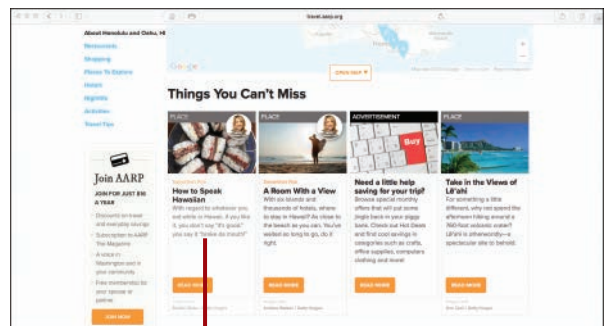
travel.aarp.org

About Honolulu and Oahu, HI

Restaurants

Shopping

Places To Explore

Hotels

Nightlife

Activities

Travel Tips

Google

Check Map ▼

Things You Can't Miss

PLACE

How to Speak Hawaiian

With regard to whatever you eat while in Hawaii, if you like it, you don't say "it's good," you say it "broke da mouth!"

READ MORE

PLACE

A Room With a View

With six islands and thousands of hotels, where to stay in Hawaii? As close to the beach as you can. You've waited so long to go, do it right.

READ MORE

ADVERTISEMENT

Buy

Need a little help saving for your trip?

Browse special monthly offers that will put some jingle back in your piggy bank. Check out Hot Deals and find cool savings in categories such as crafts, office supplies, computers clothing and more!

READ MORE

PLACE

Take in the Views of Lē'ahi

For something a little different, why not spend the afternoon hiking around a 760-foot volcanic crater? Lē'ahi is otherworldly—a spectacular site to behold.

READ MORE

Join AARP

JOIN FOR JUST $16 A YEAR

Discounts on travel and everyday savings

Subscription to AARP The Magazine

A voice in Washington and in your community

Free membership for your spouse or partner

JOIN NOW